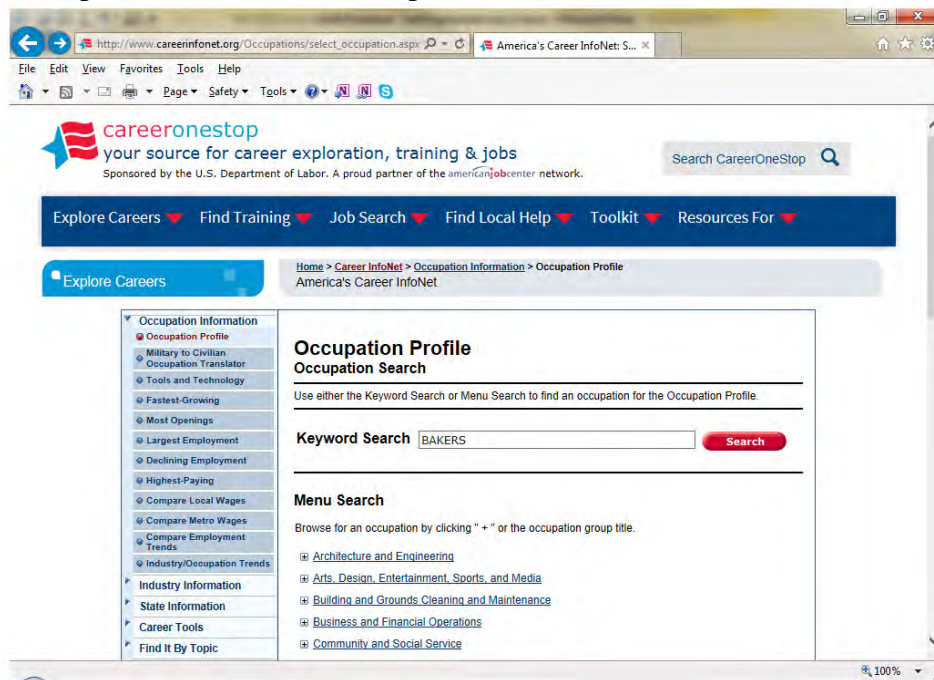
http://www.careerinfonet.org/Occupations/select_occupation.aspx
America's Career InfoNet: S...

File Edit View Favorites Tools Help
Page ▾ Safety ▾ Tools ▾

careeronestop
your source for career exploration, training & jobs
Sponsored by the U.S. Department of Labor. A proud partner of the americanjobcenter network.

Search CareerOneStop

Explore Careers Find Training Job Search Find Local Help Toolkit Resources For

Explore Careers

Home > Career InfoNet > Occupation Information > Occupation Profile
America's Career InfoNet

Occupation Information
Occupation Profile
Military to Civilian Occupation Translator
Tools and Technology
Fastest-Growing
Most Openings
Largest Employment
Declining Employment
Highest-Paying
Compare Local Wages
Compare Metro Wages
Compare Employment Trends
Industry/Occupation Trends
Industry Information
State Information
Career Tools
Find It By Topic

Occupation Profile
Occupation Search

Use either the Keyword Search or Menu Search to find an occupation for the Occupation Profile.

Keyword Search BAKERS Search

Menu Search

Browse for an occupation by clicking " + " or the occupation group title.

Architecture and Engineering
Arts, Design, Entertainment, Sports, and Media
Building and Grounds Cleaning and Maintenance
Business and Financial Operations
Community and Social Service

100%